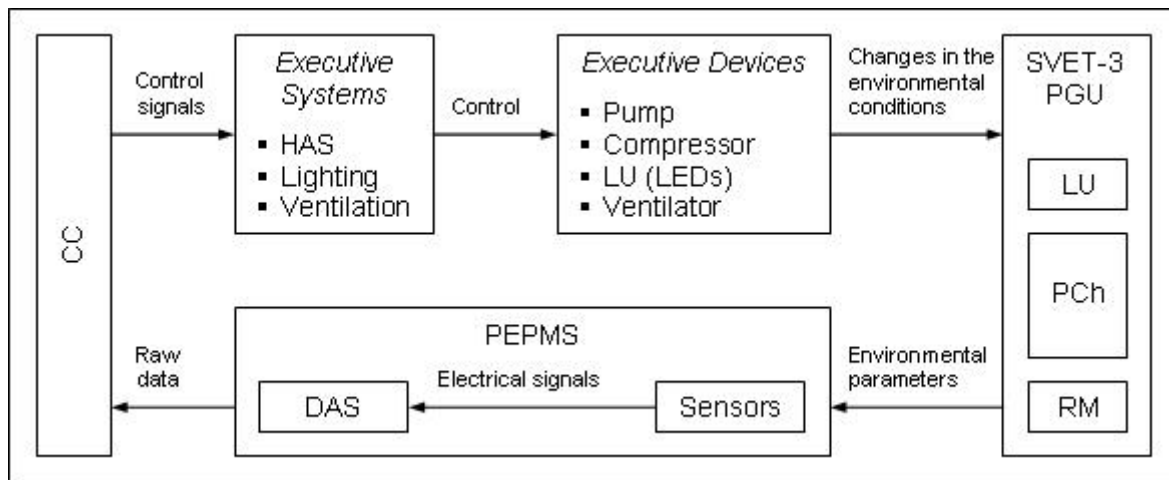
CC

Control signals

Executive Systems
- HAS
- Lighting
- Ventilation

Control

Executive Devices
- Pump
- Compressor
- LU (LEDs)
- Ventilator

Changes in the environmental conditions

SVET-3 PGU

LU

PCh

RM

Environmental parameters

PEPMS

Sensors

Electrical signals

DAS

Raw data